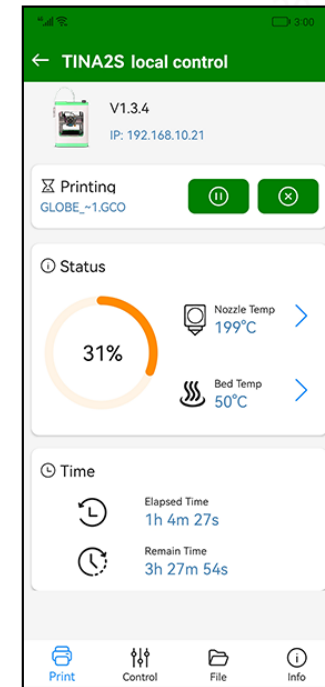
3:00

TINA2S local control

V1.3.4
IP: 192.168.10.21

Printing
GLOBE_~1.GCO

Status

31%

Nozzle Temp
199°C

Bed Temp
50°C

Time

Elapsed Time
1h 4m 27s

Remain Time
3h 27m 54s

Print
Control
File
Info